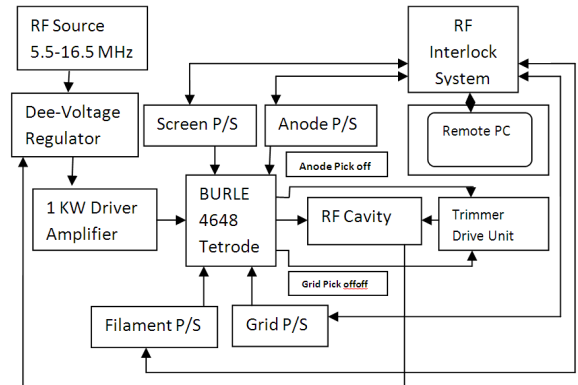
RF Source
5.5-16.5 MHz

RF
Interlock
System

Dee-Voltage
Regulator

Screen P/S

Anode P/S

Remote PC

Anode Pick off

1 KW Driver
Amplifier

BURLE
4648
Tetrode

RF Cavity

Trimmer
Drive Unit

Grid Pick offoff

Filament P/S

Grid P/S